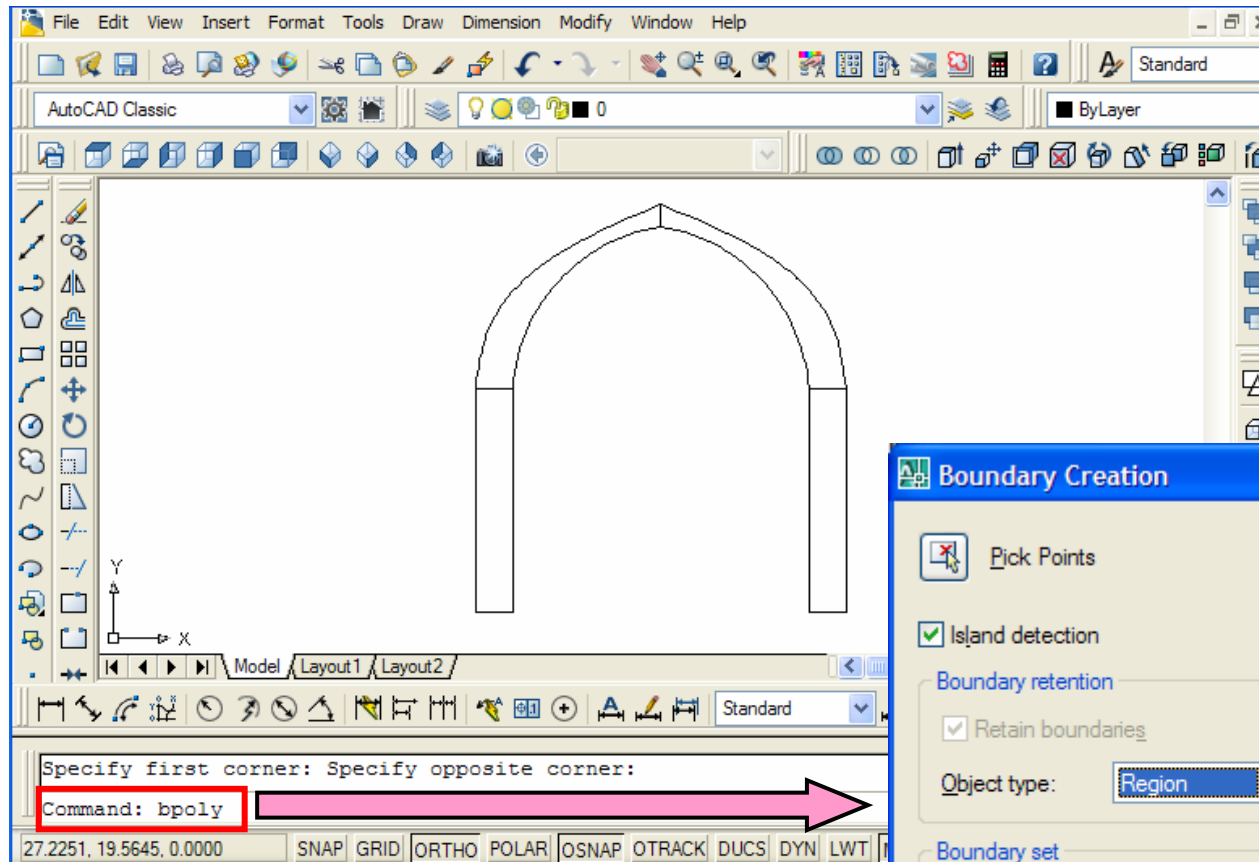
File Edit View Insert Format Tools Draw Dimension Modify Window Help

Standard

AutoCAD Classic

0

ByLayer

Y

X

Model Layout1 Layout2

Standard

Specify first corner: Specify opposite corner:

Command: bpoly

27.2251, 19.5645, 0.0000 SNAP GRID ORTHO POLAR OSNAP OTRACK DUCS DYN LWT

Boundary Creation

Pick Points

Island detection

Boundary retention

Retain boundaries

Object type: Region

Boundary set